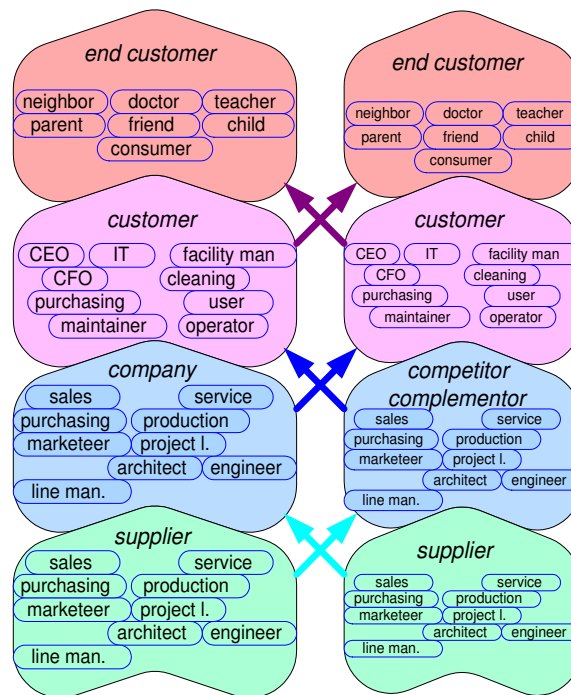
end customer

neighbor doctor teacher
parent friend child
consumer

customer

CEO IT facility man
CFO cleaning
purchasing user
maintainer operator

company

sales service
purchasing production
marketeer project l.
architect engineer
line man.

supplier

sales service
purchasing production
marketeer project l.
architect engineer
line man.

end customer

neighbor doctor teacher
parent friend child
consumer

customer

CEO IT facility man
CFO cleaning
purchasing user
maintainer operator

competitor complementor

sales service
purchasing production
marketeer project l.
architect engineer
line man.

supplier

sales service
purchasing production
marketeer project l.
architect engineer
line man.